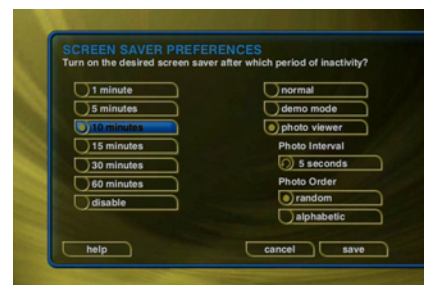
SCREEN SAVER PREFERENCES
Turn on the desired screen saver after which period of inactivity?

1 minute
5 minutes
10 minutes
15 minutes
30 minutes
60 minutes
disable

normal
demo mode
photo viewer
Photo Interval
5 seconds
Photo Order
random
alphabetic

help
cancel
save